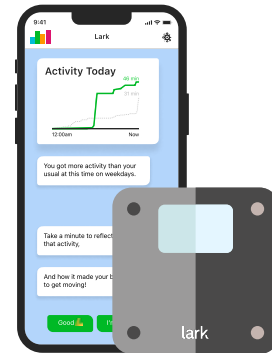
9:41

Lark

Activity Today

48 min

21 min

12:00am

Now

You got more activity than your usual at this time on weekdays.

Take a minute to reflect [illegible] that activity,

And how it made your b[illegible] to get moving!

Good 👍

I'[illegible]

lark